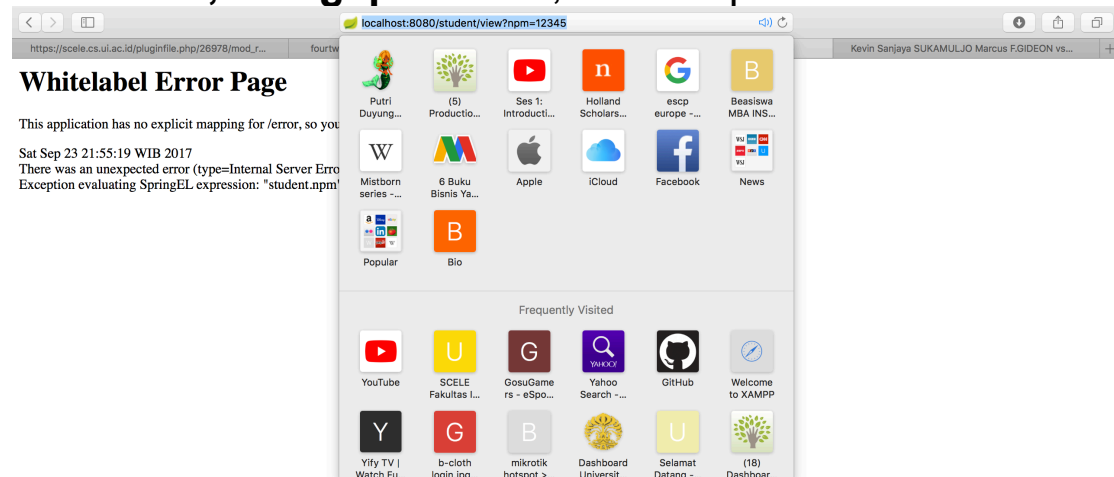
localhost:8080/student/view?npm=12345

https://scele.cs.ui.ac.id/pluginfile.php/26978/mod_r...
fourtw
Kevin Sanjaya SUKAMULJO Marcus F.GIDEON vs...

Whitelabel Error Page

This application has no explicit mapping for /error, so you

Sat Sep 23 21:55:19 WIB 2017
There was an unexpected error (type=Internal Server Erro
Exception evaluating SpringEL expression: "student.npm"

Putri Duyung...
(5) Productio...
Ses 1: Introducti...
Holland Scholars...
escp europe -...
Beasiswa MBA INS...
Mistborn series -...
6 Buku Bisnis Ya...
Apple
iCloud
Facebook
News
Popular
Bio

Frequently Visited

YouTube
SCELE Fakultas I...
GosuGamers - eSpo...
Yahoo Search -...
GitHub
Welcome to XAMPP
Yify TV | Watch Fu...
b-cloth login ing...
mikrotik hotspot >...
Dashboard Universit...
Selamat Datang -...
(18) Dashboar...